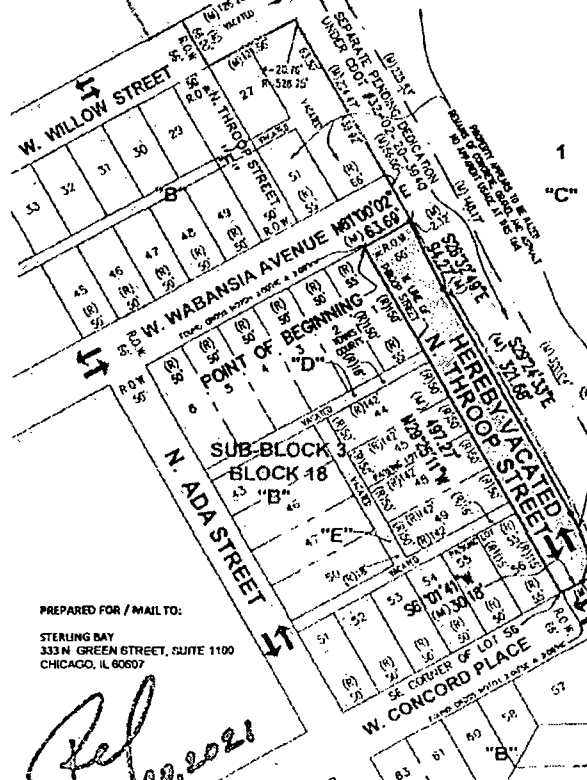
W. WILLOW STREET
N. THROOP STREET
"B"
W. WABANSIA AVENUE N87°00'02" (M) 63.69'
POINT OF BEGINNING
"D"
SUB-BLOCK 3
BLOCK 18
"B"
"E"
N. ADA STREET
HEREBY VACATED N. THROOP STREET
S03°21'33"E 321.66'
S03°31'49"E 84.27'
N29°55'11"W 497.27'
S8°01'41"W (M) 30.18'
SE CORNER OF LOT 56
W. CONCORD PLACE
"B"
1
"C"
SEPARATE PENDING DEDICATION UNDER DOC. #
VACATED
33
32
31
30
29
27
51
49
48
47
46
45
6
5
4
3
2
1
43
50
51
52
53
54
56
57
58
59
60
61
63
PREPARED FOR / MAIL TO:
STERLING BAY
333 N. GREEN STREET, SUITE 1100
CHICAGO, IL 60607
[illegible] 2021